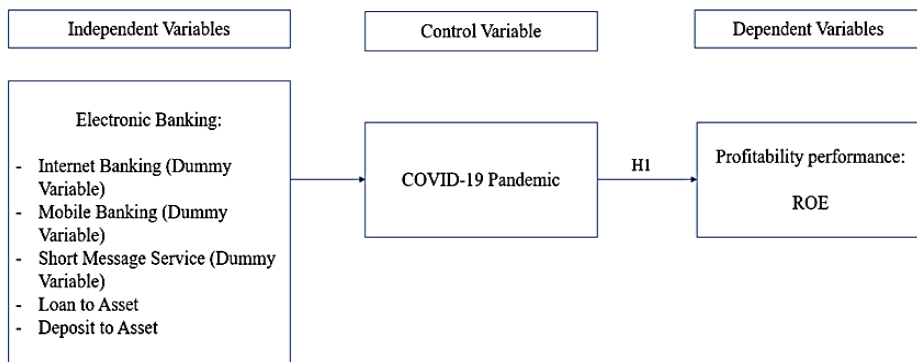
Independent Variables

Control Variable

Dependent Variables

Electronic Banking:

- Internet Banking (Dummy Variable)
- Mobile Banking (Dummy Variable)
- Short Message Service (Dummy Variable)
- Loan to Asset
- Deposit to Asset

COVID-19 Pandemic

H1

Profitability performance:

ROE